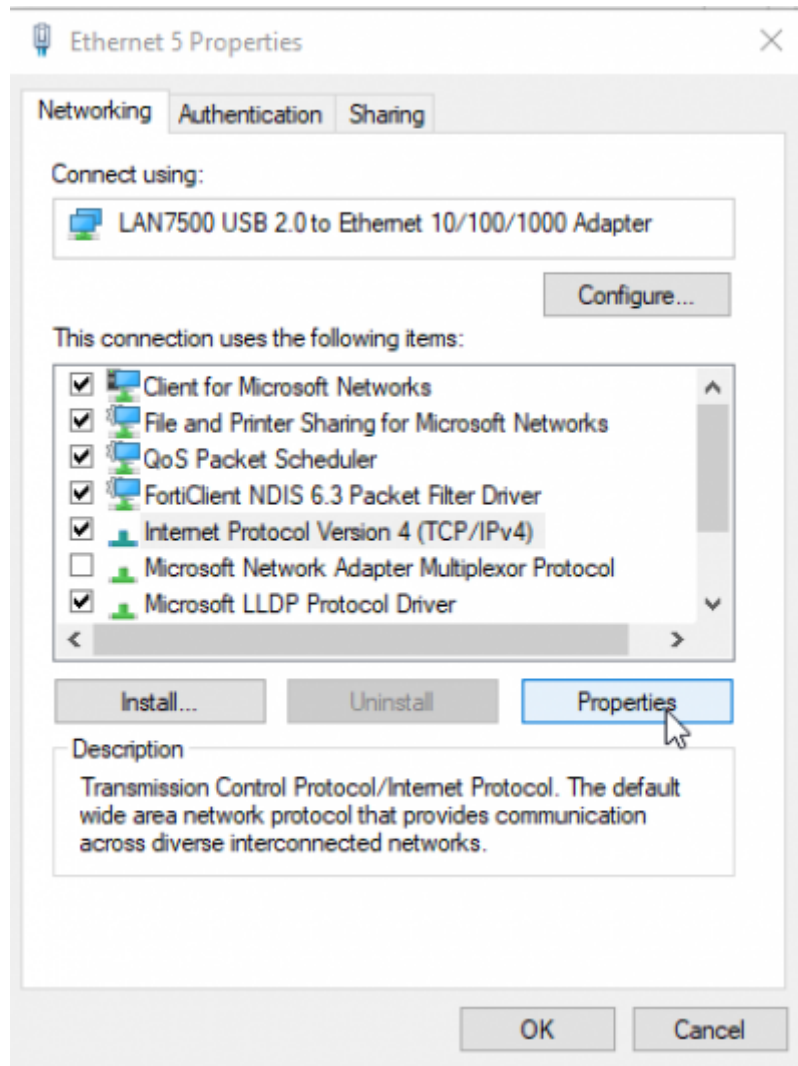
Ethernet 5 Properties

Networking Authentication Sharing

Connect using:

LAN7500 USB 2.0 to Ethernet 10/100/1000 Adapter

Configure...

This connection uses the following items:

Client for Microsoft Networks
File and Printer Sharing for Microsoft Networks
QoS Packet Scheduler
FortiClient NDIS 6.3 Packet Filter Driver
Internet Protocol Version 4 (TCP/IPv4)
Microsoft Network Adapter Multiplexor Protocol
Microsoft LLDP Protocol Driver

Install... Uninstall Properties

Description

Transmission Control Protocol/Internet Protocol. The default wide area network protocol that provides communication across diverse interconnected networks.

OK Cancel